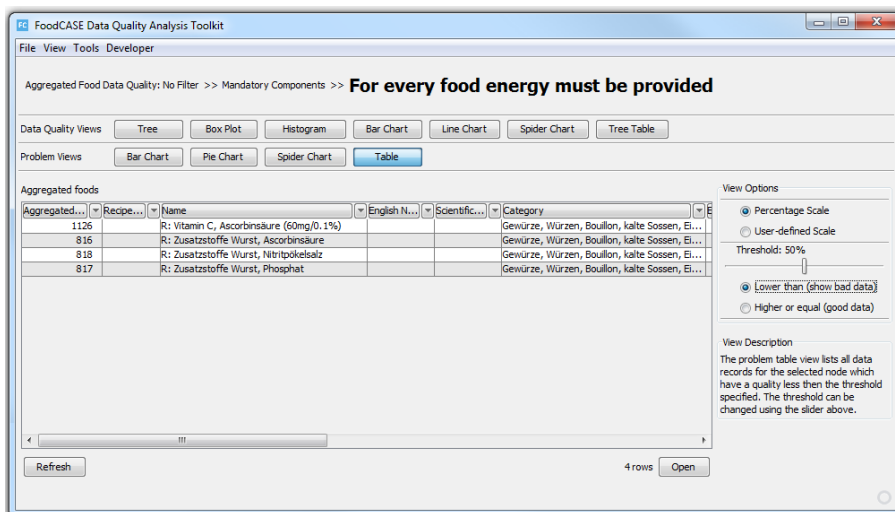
FC FoodCASE Data Quality Analysis Toolkit

File View Tools Developer

Aggregated Food Data Quality: No Filter >> Mandatory Components >> For every food energy must be provided

Data Quality Views Tree Box Plot Histogram Bar Chart Line Chart Spider Chart Tree Table

Problem Views Bar Chart Pie Chart Spider Chart Table

Aggregated foods

| Aggregated... | Recipe... | Name | English N... | Scientific... | Category |
|---|---|---|---|---|---|
| 1126 | | R: Vitamin C, Ascorbinsäure (60mg/0.1%) | | | Gewürze, Würzen, Bouillon, kalte Sossen, Ei... |
| 816 | | R: Zusatzstoffe Wurst, Ascorbinsäure | | | Gewürze, Würzen, Bouillon, kalte Sossen, Ei... |
| 818 | | R: Zusatzstoffe Wurst, Nitritpökelsalz | | | Gewürze, Würzen, Bouillon, kalte Sossen, Ei... |
| 817 | | R: Zusatzstoffe Wurst, Phosphat | | | Gewürze, Würzen, Bouillon, kalte Sossen, Ei... |

Refresh

4 rows Open

View Options

Percentage Scale

User-defined Scale

Threshold: 50%

Lower than (show bad data)

Higher or equal (good data)

View Description

The problem table view lists all data records for the selected node which have a quality less then the threshold specified. The threshold can be changed using the slider above.